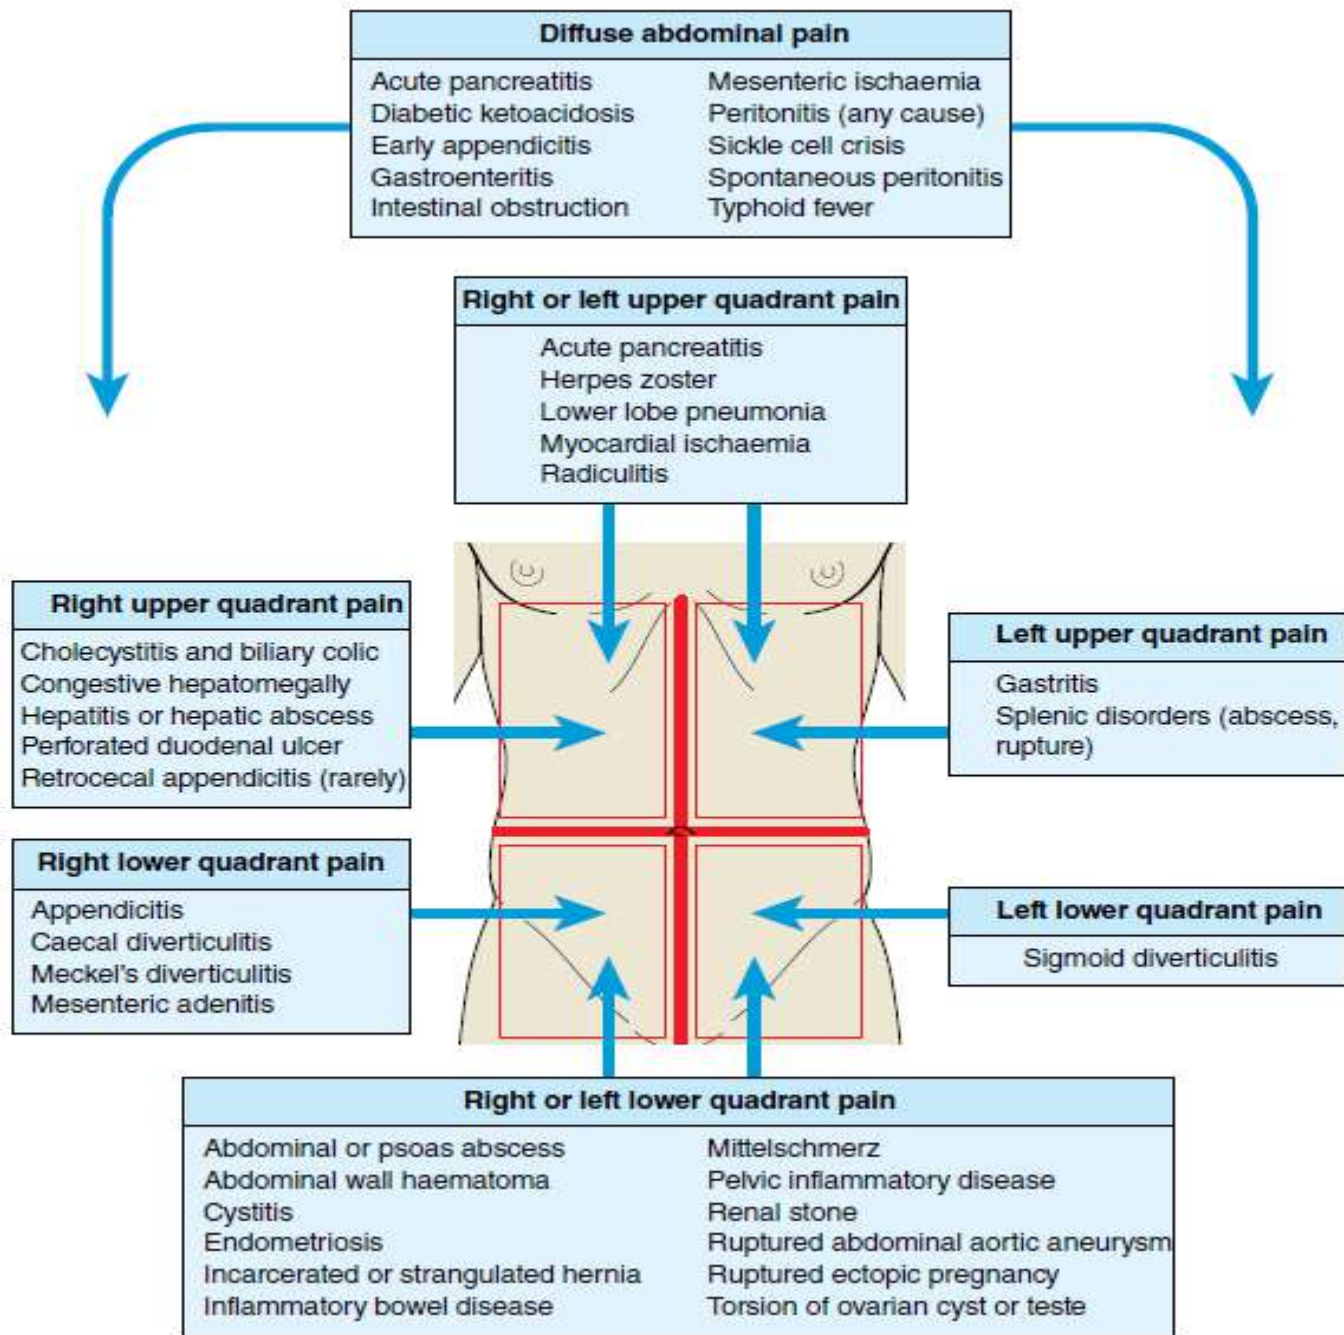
Diffuse abdominal pain

Acute pancreatitis
Diabetic ketoacidosis
Early appendicitis
Gastroenteritis
Intestinal obstruction

Mesenteric ischaemia
Peritonitis (any cause)
Sickle cell crisis
Spontaneous peritonitis
Typhoid fever

Right or left upper quadrant pain

Acute pancreatitis
Herpes zoster
Lower lobe pneumonia
Myocardial ischaemia
Radiculitis

Right upper quadrant pain

Cholecystitis and biliary colic
Congestive hepatomegally
Hepatitis or hepatic abscess
Perforated duodenal ulcer
Retrocecal appendicitis (rarely)

Left upper quadrant pain

Gastritis
Splenic disorders (abscess, rupture)

Right lower quadrant pain

Appendicitis
Caecal diverticulitis
Meckel's diverticulitis
Mesenteric adenitis

Left lower quadrant pain

Sigmoid diverticulitis

Right or left lower quadrant pain

Abdominal or psoas abscess
Abdominal wall haematoma
Cystitis
Endometriosis
Incarcerated or strangulated hernia
Inflammatory bowel disease

Mittelschmerz
Pelvic inflammatory disease
Renal stone
Ruptured abdominal aortic aneurysm
Ruptured ectopic pregnancy
Torsion of ovarian cyst or teste